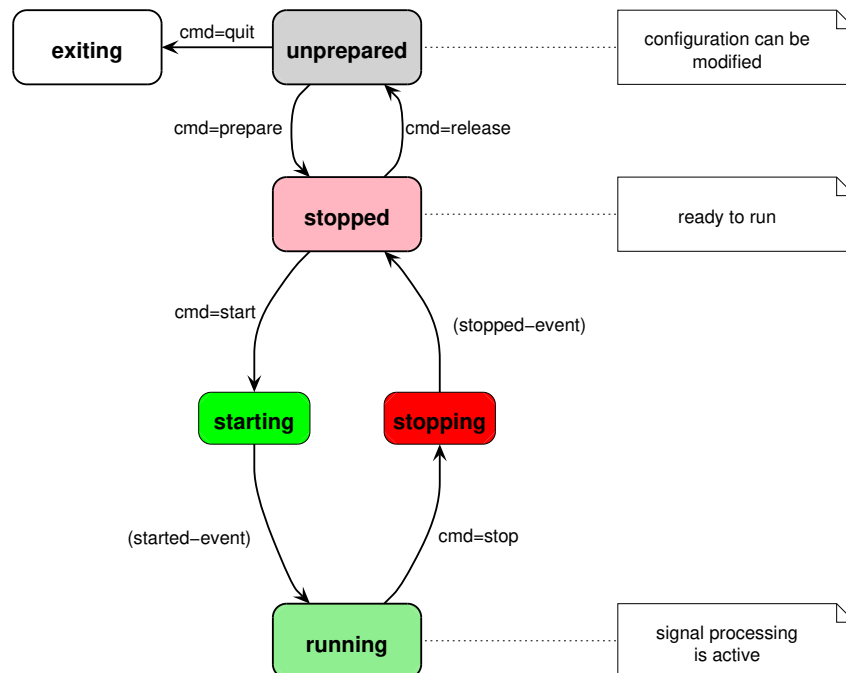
exiting

cmd=quit

unprepared

configuration can be modified

cmd=prepare

cmd=release

stopped

ready to run

cmd=start

(stopped−event)

starting

stopping

(started−event)

cmd=stop

running

signal processing is active